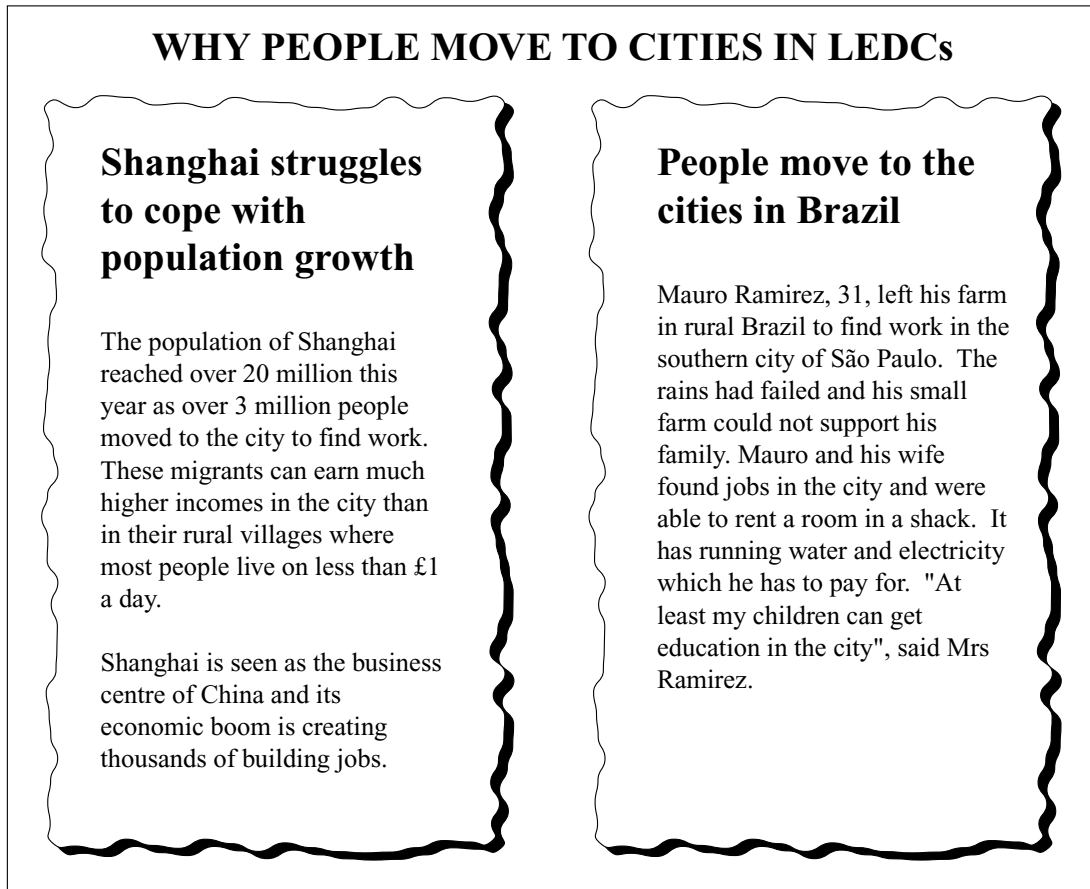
WHY PEOPLE MOVE TO CITIES IN LEDCs

Shanghai struggles to cope with population growth

The population of Shanghai reached over 20 million this year as over 3 million people moved to the city to find work. These migrants can earn much higher incomes in the city than in their rural villages where most people live on less than £1 a day.

Shanghai is seen as the business centre of China and its economic boom is creating thousands of building jobs.

People move to the cities in Brazil

Mauro Ramirez, 31, left his farm in rural Brazil to find work in the southern city of São Paulo. The rains had failed and his small farm could not support his family. Mauro and his wife found jobs in the city and were able to rent a room in a shack. It has running water and electricity which he has to pay for. "At least my children can get education in the city", said Mrs Ramirez.